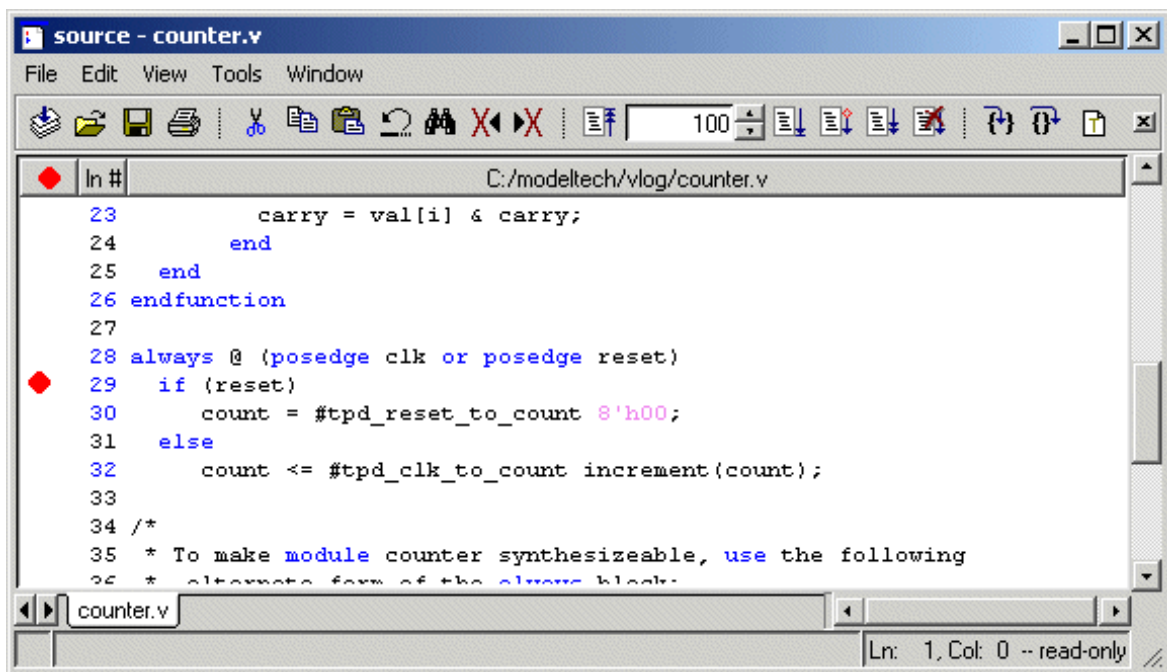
source - counter.v

File Edit View Tools Window

100

ln # C:/modeltech/vlog/counter.v

23 carry = val[i] & carry;
24 end
25 end
26 endfunction
27
28 always @ (posedge clk or posedge reset)
29 if (reset)
30 count = #tpd_reset_to_count 8'h00;
31 else
32 count <= #tpd_clk_to_count increment(count);
33
34 /*
35 * To make module counter synthesizeable, use the following
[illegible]

counter.v

Ln: 1, Col: 0 -- read-only